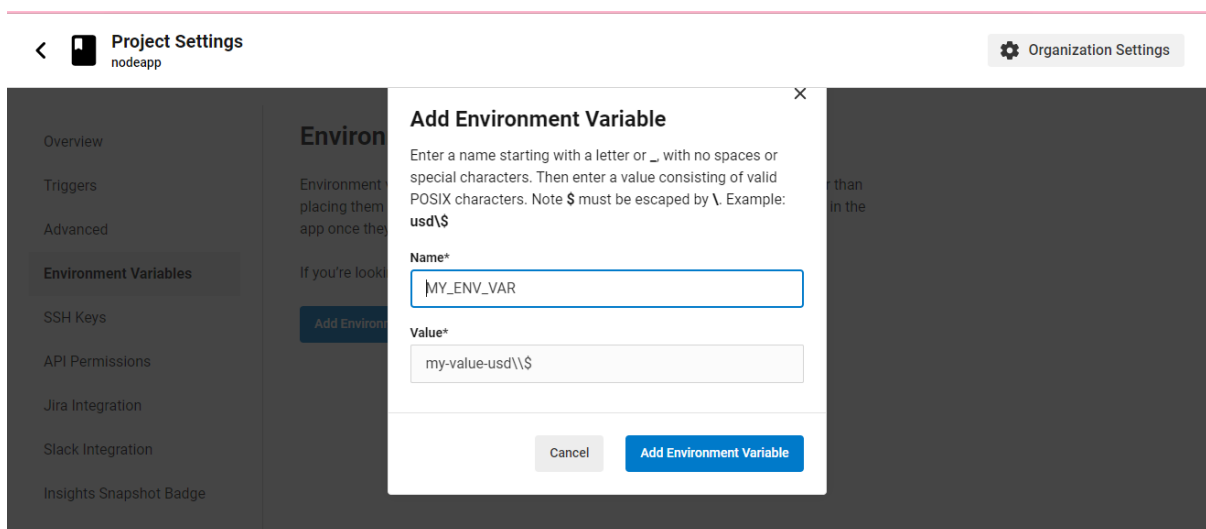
Project Settings
nodeapp

Organization Settings

Overview
Triggers
Advanced
Environment Variables
SSH Keys
API Permissions
Jira Integration
Slack Integration
Insights Snapshot Badge

Environ

Environment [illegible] r than placing them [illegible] in the app once they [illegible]

If you're looki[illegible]

Add Environ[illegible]

Add Environment Variable

Enter a name starting with a letter or _, with no spaces or special characters. Then enter a value consisting of valid POSIX characters. Note $ must be escaped by \. Example: usd\$

Name*
MY_ENV_VAR

Value*
my-value-usd\\$

Cancel
Add Environment Variable